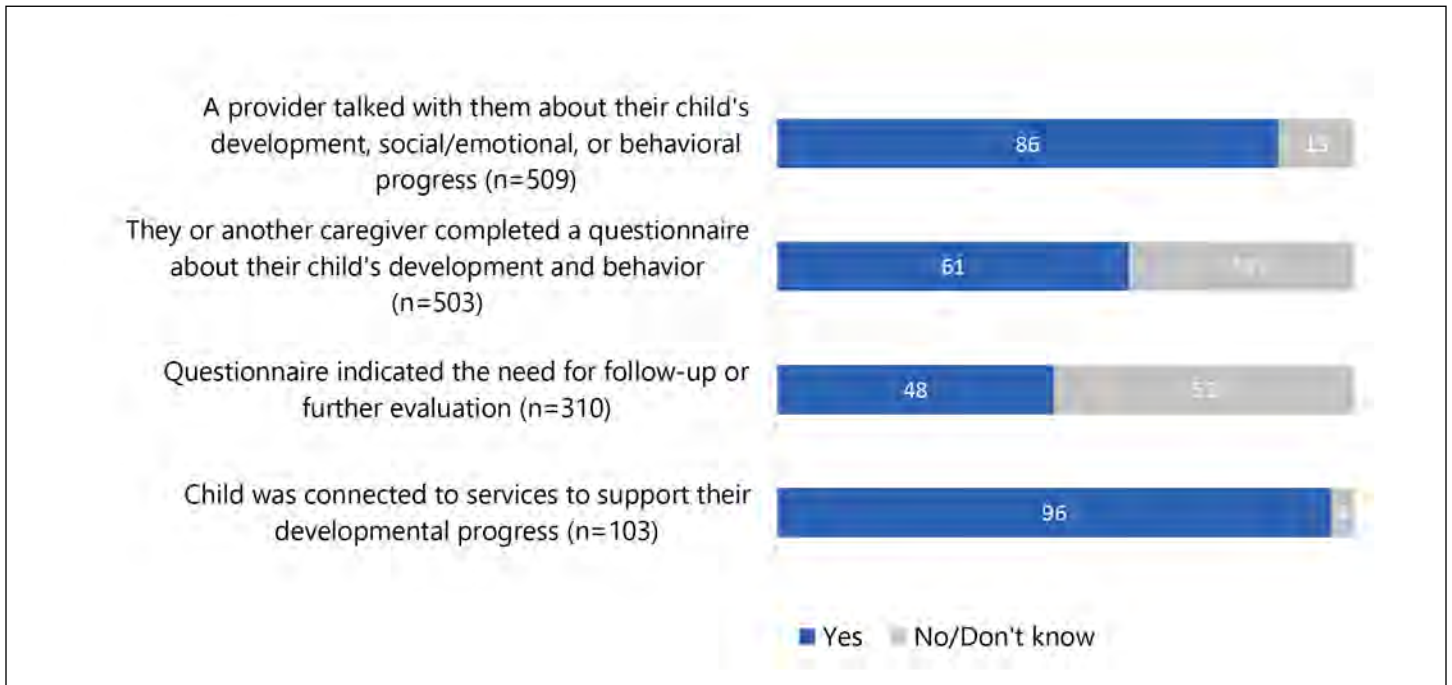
A provider talked with them about their child's development, social/emotional, or behavioral progress (n=509)

86

15

They or another caregiver completed a questionnaire about their child's development and behavior (n=503)

61

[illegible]

Questionnaire indicated the need for follow-up or further evaluation (n=310)

48

51

Child was connected to services to support their developmental progress (n=103)

96

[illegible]

Yes No/Don't know